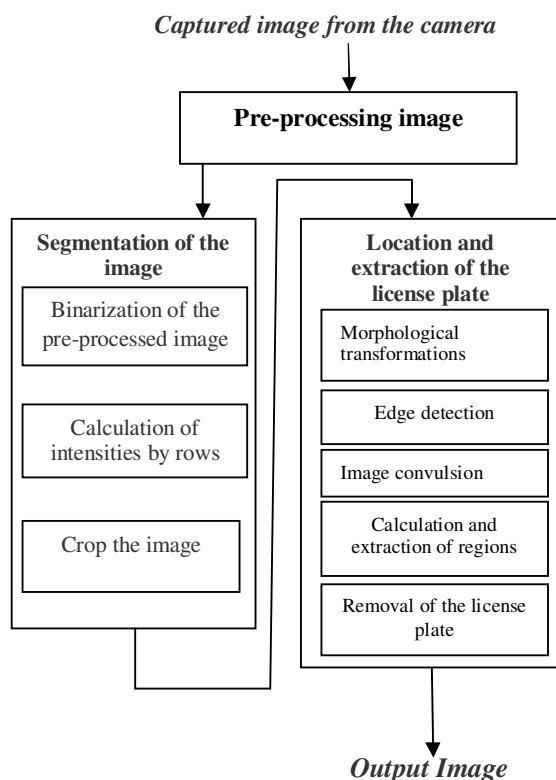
Captured image from the camera

Pre-processing image

Segmentation of the image

Binarization of the pre-processed image

Calculation of intensities by rows

Crop the image

Location and extraction of the license plate

Morphological transformations

Edge detection

Image convulsion

Calculation and extraction of regions

Removal of the license plate

Output Image